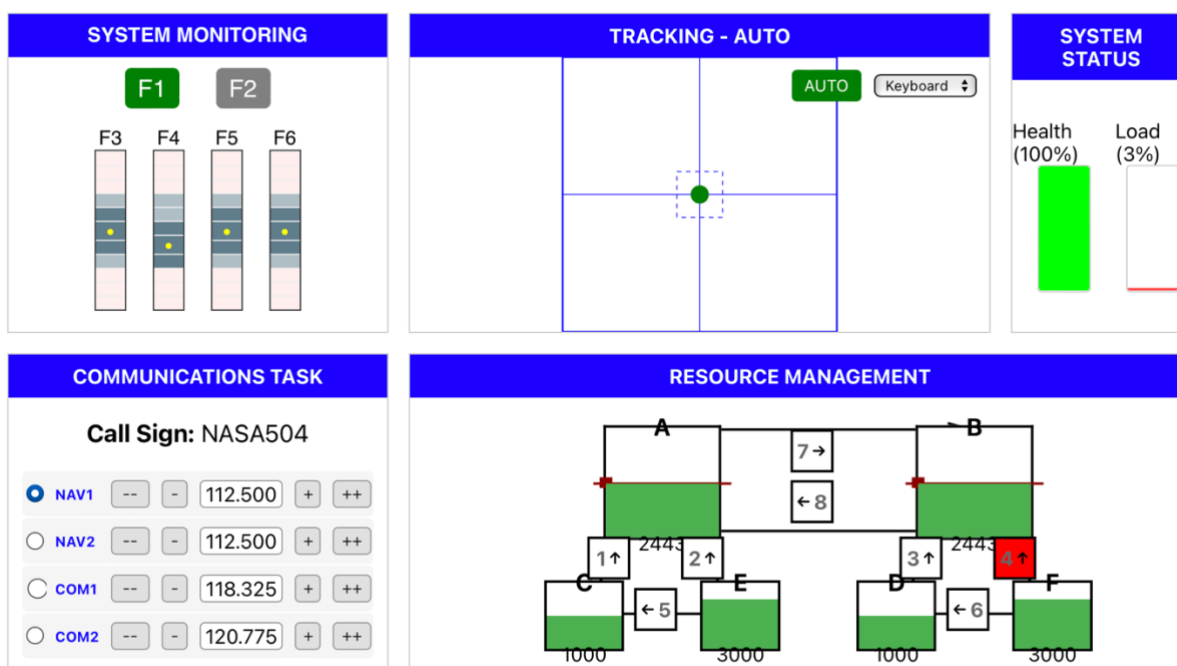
SYSTEM MONITORING

F1 F2

F3 F4 F5 F6

TRACKING - AUTO

AUTO Keyboard

SYSTEM STATUS

Health (100%)

Load (3%)

COMMUNICATIONS TASK

Call Sign: NASA504

| | | | | | |
|---|---|---|---|---|---|
| NAV1 | -- | - | 112.500 | + | ++ |
| NAV2 | -- | - | 112.500 | + | ++ |
| COM1 | -- | - | 118.325 | + | ++ |
| COM2 | -- | - | 120.775 | + | ++ |

RESOURCE MANAGEMENT

A

B

7→

←8

2443

2443

1↑

2↑

3↑

4↑

C

E

D

F

←5

←6

1000

3000

1000

3000